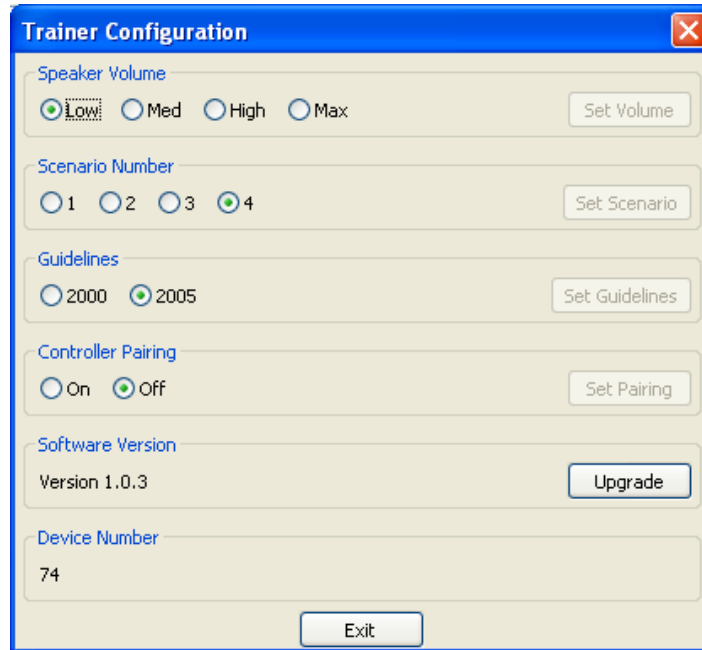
Trainer Configuration

Speaker Volume
Low Med High Max
Set Volume

Scenario Number
1 2 3 4
Set Scenario

Guidelines
2000 2005
Set Guidelines

Controller Pairing
On Off
Set Pairing

Software Version
Version 1.0.3
Upgrade

Device Number
74

Exit